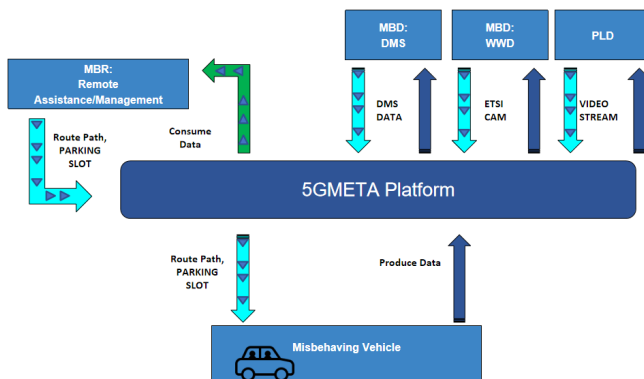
MBD:
DMS

MBD:
WWD

PLD

MBR:
Remote
Assistance/Management

Route Path,
PARKING
SLOT

Consume
Data

DMS
DATA

ETSI
CAM

VIDEO
STREAM

5GMETA Platform

Route Path,
PARKING
SLOT

Produce Data

Misbehaving Vehicle